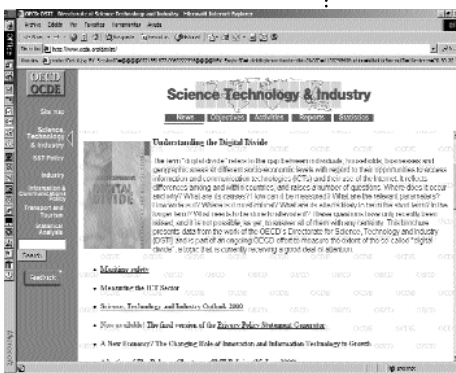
OECD-OCDE - Directorate of Science, Technology and Industry - Microsoft Internet Explorer

Archivo Edición Ver Favoritos Herramientas Ayuda

http://www.oecd.org/dsti/

OECD OCDE

Site map

Science, Technology & Industry

ISST Policy

Industry

Information & Communications Policy

Transport and Tourism

Statistical Analysis

Search

Feedback

Science Technology & Industry

News Objectives Activities Reports Statistics

Understanding the Digital Divide

DIGITAL DIVIDE

The term "digital divide" refers to the gap between individuals, households, businesses and geographic areas at different socio-economic levels with regard to their opportunities to access information and communication technologies (ICTs) and their use of the Internet. It reflects differences among and within countries, and raises a number of questions. Where does it occur exactly? What are its causes? How can it be measured? What are the relevant parameters? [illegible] this report presents data from the work of the OECD's Directorate for Science, Technology and Industry (DSTI) and is part of an ongoing OECD effort to measure the extent of the so-called "digital divide", a topic that is currently receiving a good deal of attention.

Measuring e-Commerce

Measuring the ICT Sector

Science, Technology and Industry Outlook 2000

Now available! The final version of the Privacy Policy Statement Generator

A New Economy? The Changing Role of Innovation and Information Technology in Growth

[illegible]

Internet